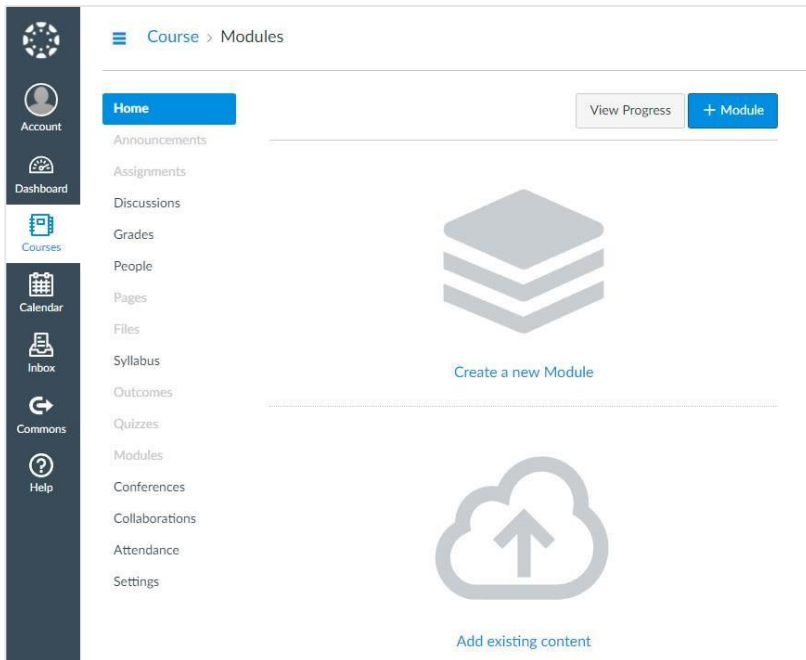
Account
Dashboard
Courses
Calendar
Inbox
Commons
Help

Course > Modules

Home
Announcements
Assignments
Discussions
Grades
People
Pages
Files
Syllabus
Outcomes
Quizzes
Modules
Conferences
Collaborations
Attendance
Settings

View Progress
+ Module

Create a new Module

Add existing content